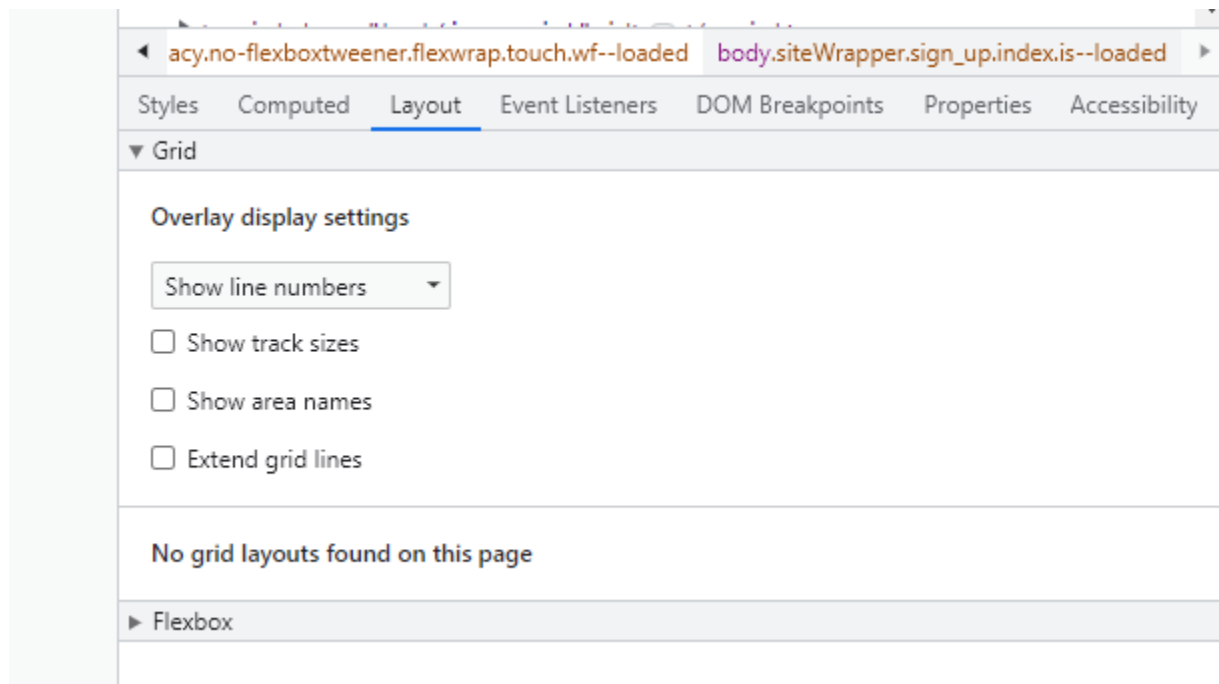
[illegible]

acy.no-flexboxtweener.flexwrap.touch.wf--loaded body.siteWrapper.sign_up.index.is--loaded

Styles Computed Layout Event Listeners DOM Breakpoints Properties Accessibility

▼ Grid

Overlay display settings

Show line numbers

Show track sizes

Show area names

Extend grid lines

No grid layouts found on this page

▶ Flexbox